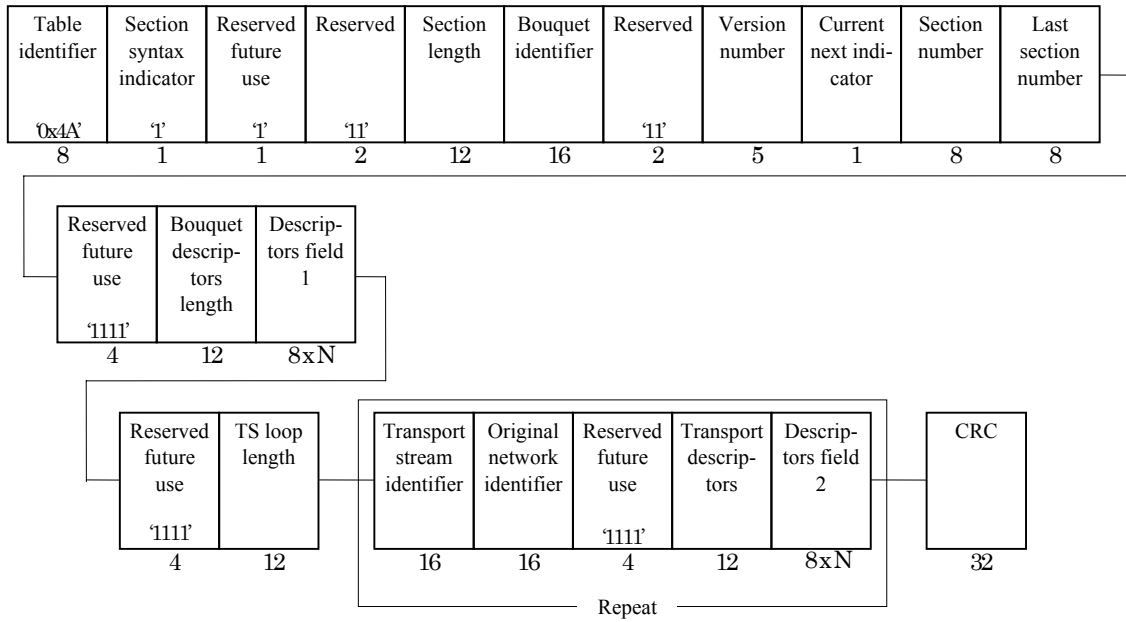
| Table identifier '0x4A' | Section syntax indicator '1' | Reserved future use '1' | Reserved '11' | Section length | Bouquet identifier | Reserved '11' | Version number | Current next indicator | Section number | Last section number |
|---|---|---|---|---|---|---|---|---|---|---|
| 8 | 1 | 1 | 2 | 12 | 16 | 2 | 5 | 1 | 8 | 8 |

| Reserved future use '1111' | Bouquet descriptors length | Descriptors field 1 |
|---|---|---|
| 4 | 12 | 8xN |

| Reserved future use '1111' | TS loop length |
|---|---|
| 4 | 12 |

| Transport stream identifier | Original network identifier | Reserved future use '1111' | Transport descriptors | Descriptors field 2 |
|---|---|---|---|---|
| 16 | 16 | 4 | 12 | 8xN |

Repeat

| CRC |
|---|
| 32 |